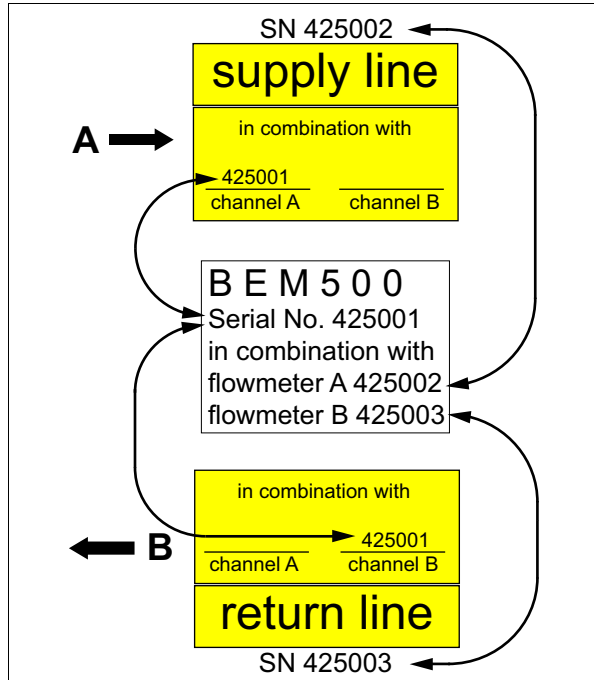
SN 425002

supply line

A

in combination with

425001
channel A

channel B

B E M 5 0 0
Serial No. 425001
in combination with
flowmeter A 425002
flowmeter B 425003

in combination with

B

channel A

425001
channel B

return line

SN 425003